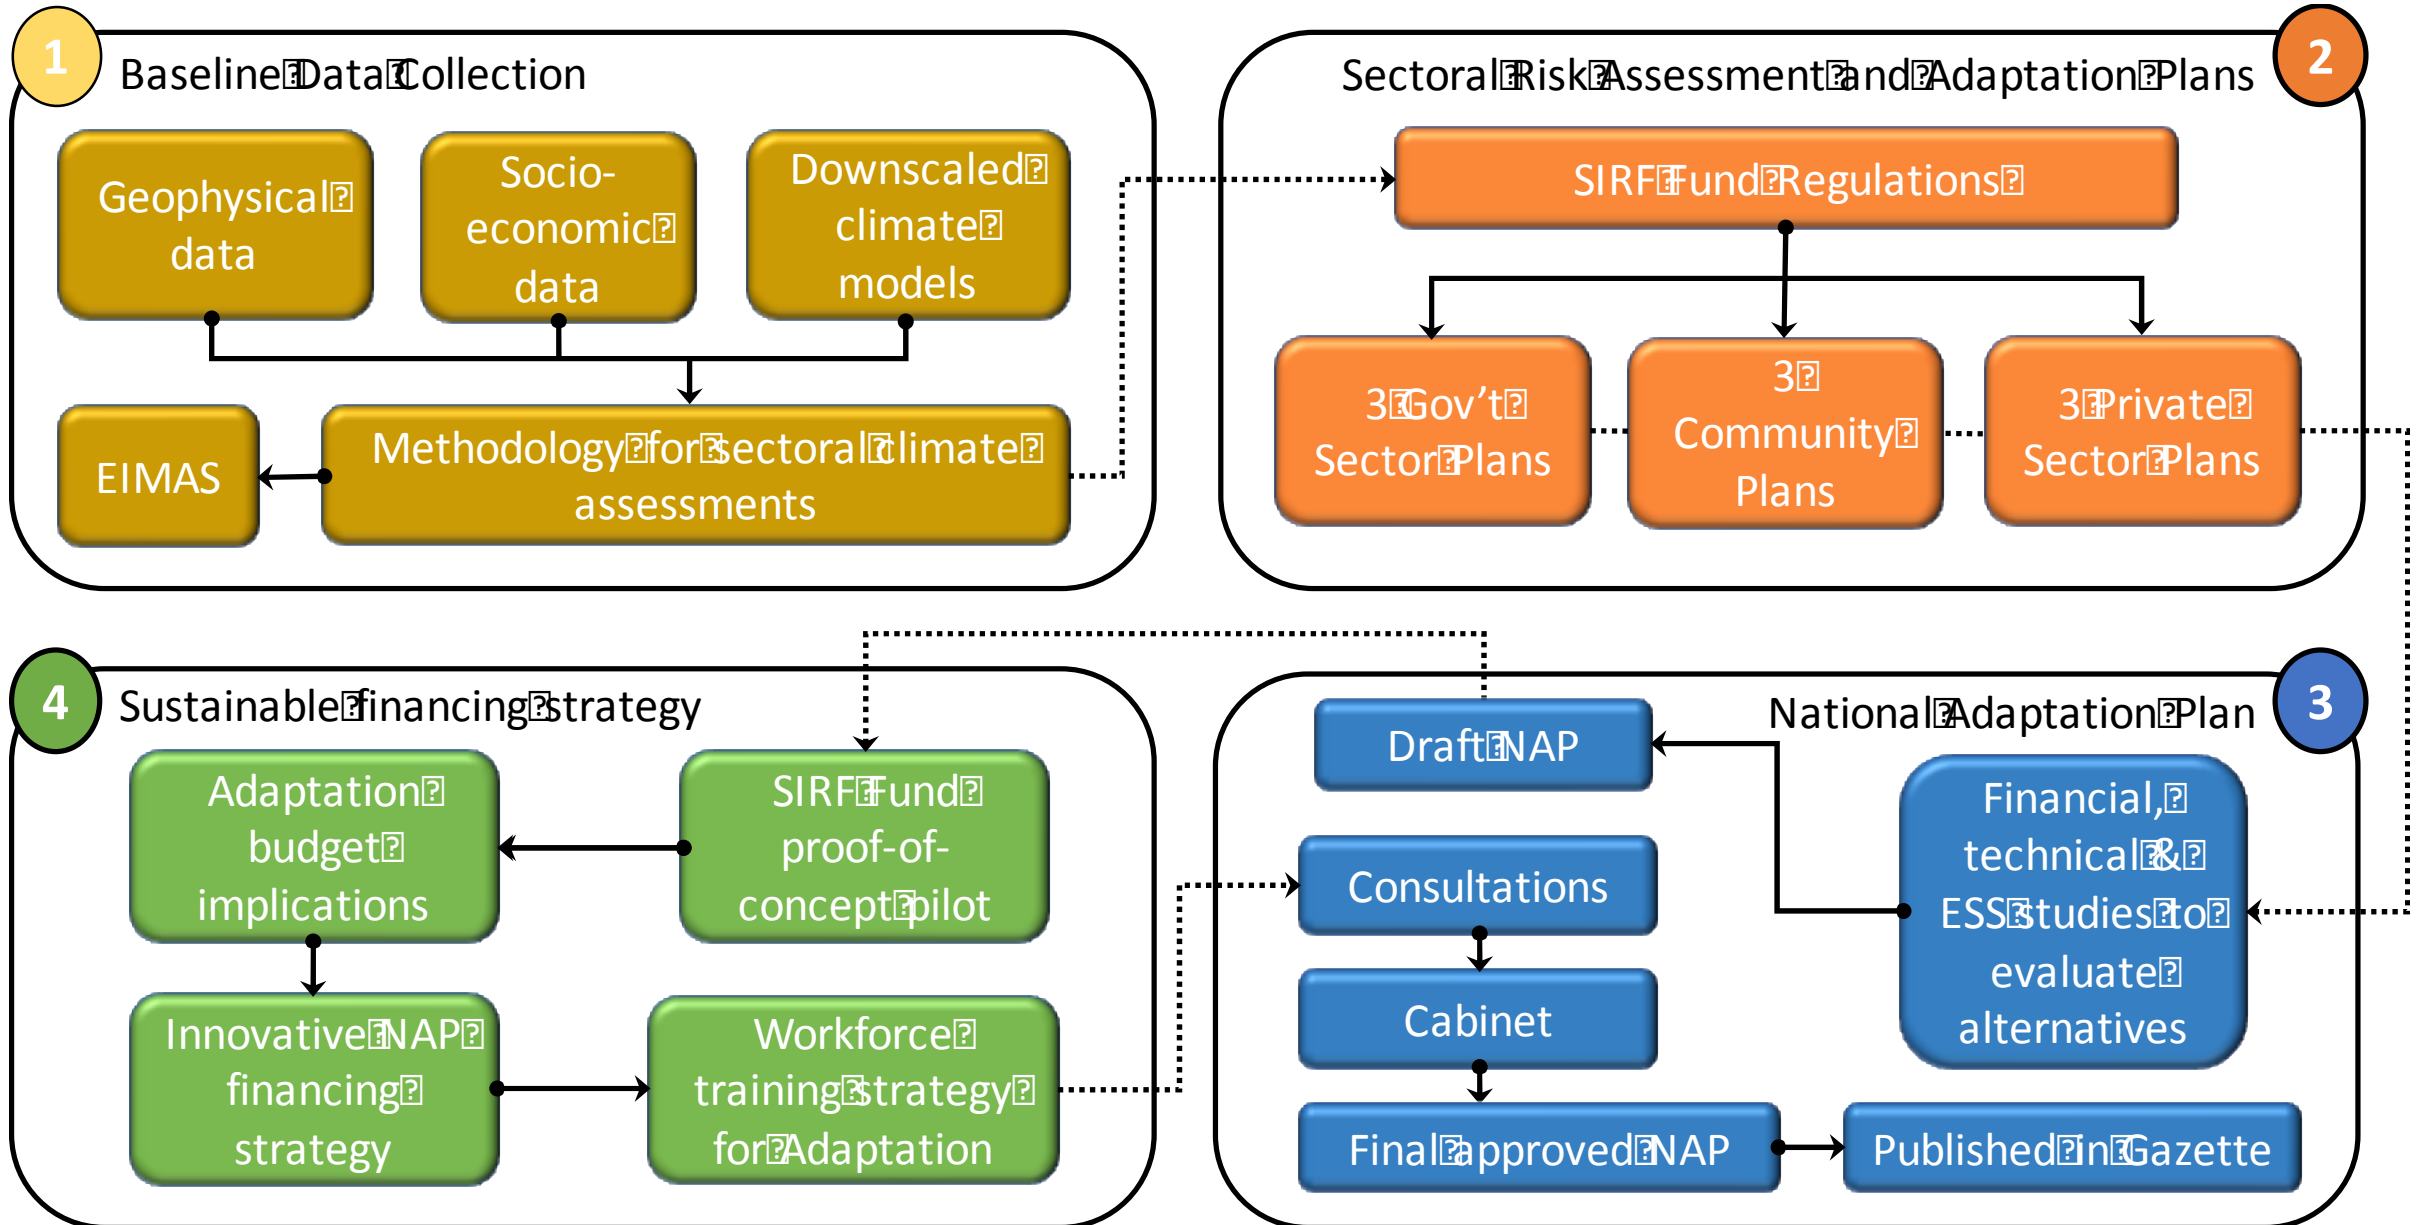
1
Baseline Data Collection

Geophysical data

Socio-economic data

Downscaled climate models

EIMAS

Methodology for sectoral climate assessments

Sectoral Risk Assessment and Adaptation Plans
2

SIRF Fund Regulations

3 Gov't Sector Plans

3 Community Plans

3 Private Sector Plans

4
Sustainable financing strategy

Adaptation budget implications

SIRF Fund proof-of-concept pilot

Innovative NAP financing strategy

Workforce training strategy for Adaptation

Draft NAP

National Adaptation Plan
3

Financial, technical & ESS studies to evaluate alternatives

Consultations

Cabinet

Final approved NAP

Published in Gazette